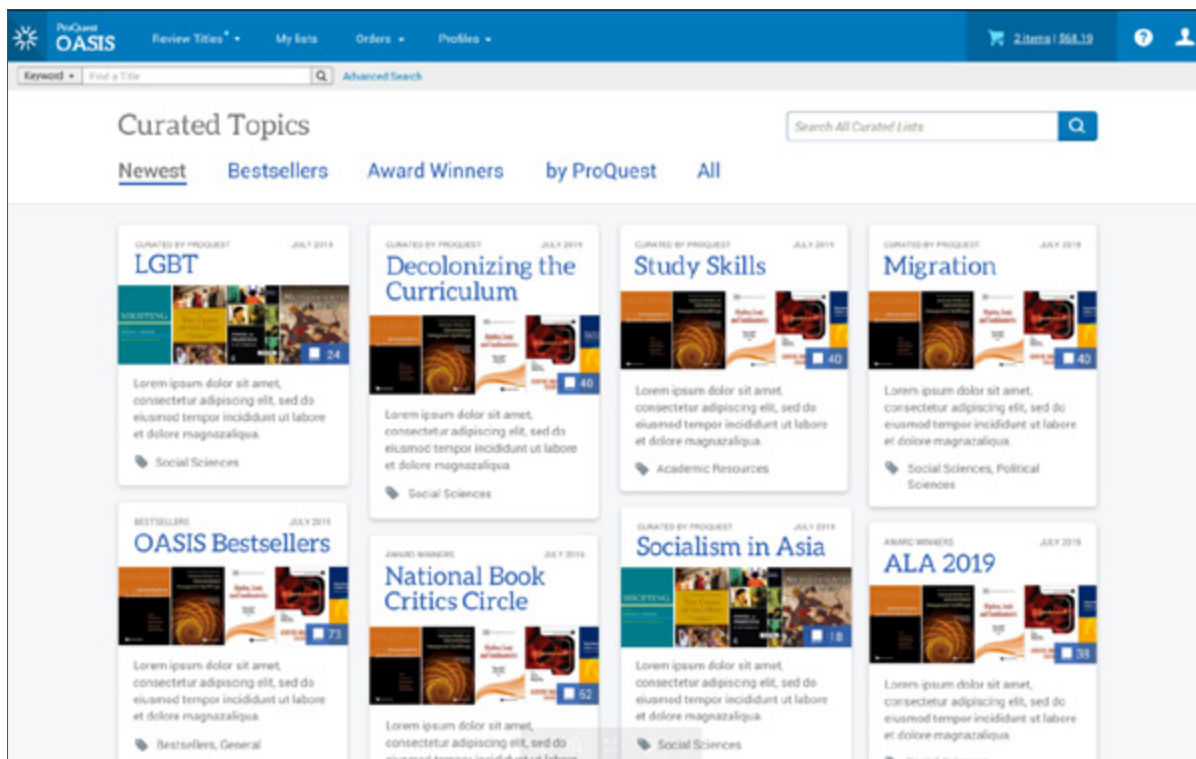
ProQuest OASIS

Review Titles • ▾ My lists Orders ▾ Profiles ▾

2 items | $68.19

Keyword ▾ Find a Title

Advanced Search

Curated Topics

Search All Curated Lists

Newest Bestsellers Award Winners by ProQuest All

CURATED BY PROQUEST JULY 2019

LGBT

24

Lorem ipsum dolor sit amet, consectetur adipiscing elit, sed do eiusmod tempor incididunt ut labore et dolore magnazaliqua.

Social Sciences

CURATED BY PROQUEST JULY 2019

Decolonizing the Curriculum

40

Lorem ipsum dolor sit amet, consectetur adipiscing elit, sed do eiusmod tempor incididunt ut labore et dolore magnazaliqua.

Social Sciences

CURATED BY PROQUEST JULY 2019

Study Skills

40

Lorem ipsum dolor sit amet, consectetur adipiscing elit, sed do eiusmod tempor incididunt ut labore et dolore magnazaliqua.

Academic Resources

CURATED BY PROQUEST JULY 2019

Migration

40

Lorem ipsum dolor sit amet, consectetur adipiscing elit, sed do eiusmod tempor incididunt ut labore et dolore magnazaliqua.

Social Sciences, Political Sciences

BESTSELLERS JULY 2019

OASIS Bestsellers

73

Lorem ipsum dolor sit amet, consectetur adipiscing elit, sed do eiusmod tempor incididunt ut labore et dolore magnazaliqua.

Bestsellers, General

AWARD WINNERS JULY 2019

National Book Critics Circle

52

Lorem ipsum dolor sit amet, consectetur adipiscing elit, sed do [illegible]

CURATED BY PROQUEST JULY 2019

Socialism in Asia

18

Lorem ipsum dolor sit amet, consectetur adipiscing elit, sed do eiusmod tempor incididunt ut labore et dolore magnazaliqua.

Social Sciences

AWARD WINNERS JULY 2019

ALA 2019

38

Lorem ipsum dolor sit amet, consectetur adipiscing elit, sed do eiusmod tempor incididunt ut labore et dolore magnazaliqua.